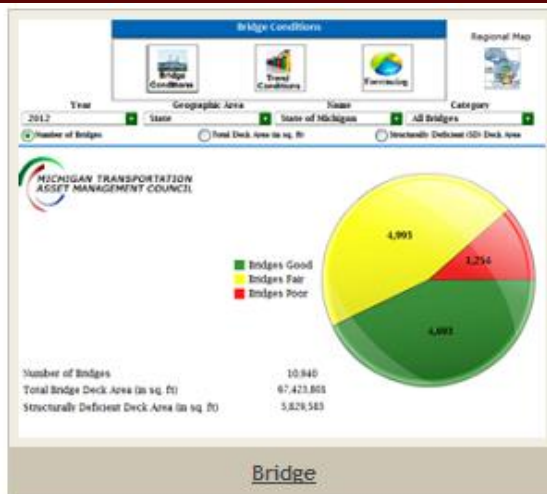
Bridge Conditions

Bridge Conditions

Trend Conditions

Forecasting

Regional Map

Year
2012

Geographic Area
State

Name
State of Michigan

Category
All Bridges

Number of Bridges

Total Deck Area (in sq. ft)

Structurally Deficient (SD) Deck Area

MICHIGAN TRANSPORTATION ASSET MANAGEMENT COUNCIL

Bridges Good
Bridges Fair
Bridges Poor

4,993

1,254

4,693

Number of Bridges 10,940
Total Bridge Deck Area (in sq. ft) 67,423,805
Structurally Deficient Deck Area (in sq. ft) 5,829,583

Bridge